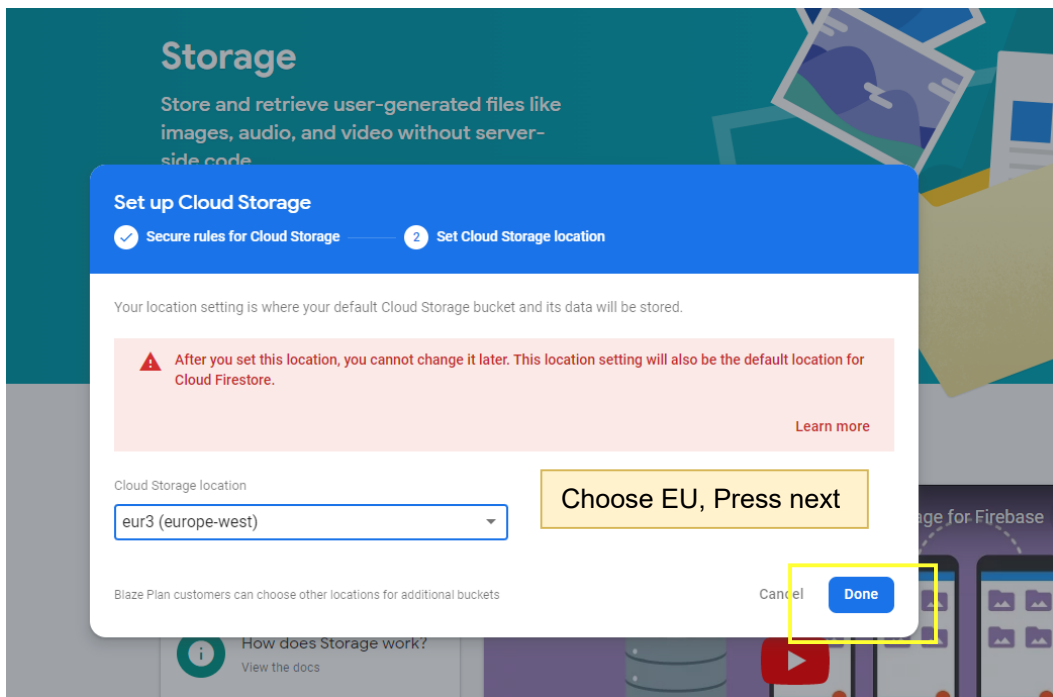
Storage

Store and retrieve user-generated files like images, audio, and video without server-side code

Set up Cloud Storage

Secure rules for Cloud Storage

2 Set Cloud Storage location

Your location setting is where your default Cloud Storage bucket and its data will be stored.

After you set this location, you cannot change it later. This location setting will also be the default location for Cloud Firestore.

Learn more

Cloud Storage location

eur3 (europe-west)

Choose EU, Press next

age for Firebase

Blaze Plan customers can choose other locations for additional buckets

Cancel

Done

How does Storage work?

View the docs